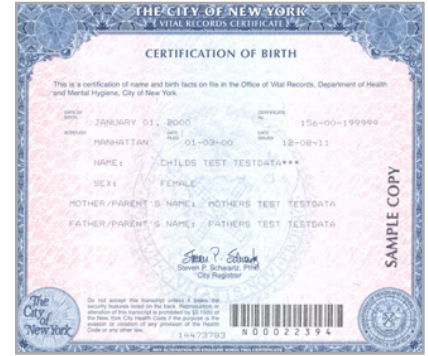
THE CITY OF NEW YORK
VITAL RECORDS CERTIFICATE

CERTIFICATION OF BIRTH

This is a certification of name and birth facts on file in the Office of Vital Records, Department of Health and Mental Hygiene, City of New York.

DATE OF BIRTH JANUARY 01, 2000
CERTIFICATE NO. 156-00-199999
BOROUGH MANHATTAN
DATE FILED 01-09-00
DATE ISSUED 12-08-11

NAME: CHILDS TEST TESTDATA***

SEX: FEMALE

MOTHER/PARENT'S NAME: MOTHERS TEST TESTDATA

FATHER/PARENT'S NAME: FATHERS TEST TESTDATA

SAMPLE COPY

Steven P. Schwartz
Steven P. Schwartz, PhD
City Registrar

The City of New York

Do not accept this transcript unless it bears the security features listed on the back. Reproduction or alteration of this transcript is prohibited by §3.19(b) of the New York City Health Code if the purpose is the evasion or violation of any provision of the Health Code or any other law.

14473703

N00022394

ANY ALTERATION OR ERASURE VOIDS THIS CERTIFICATE